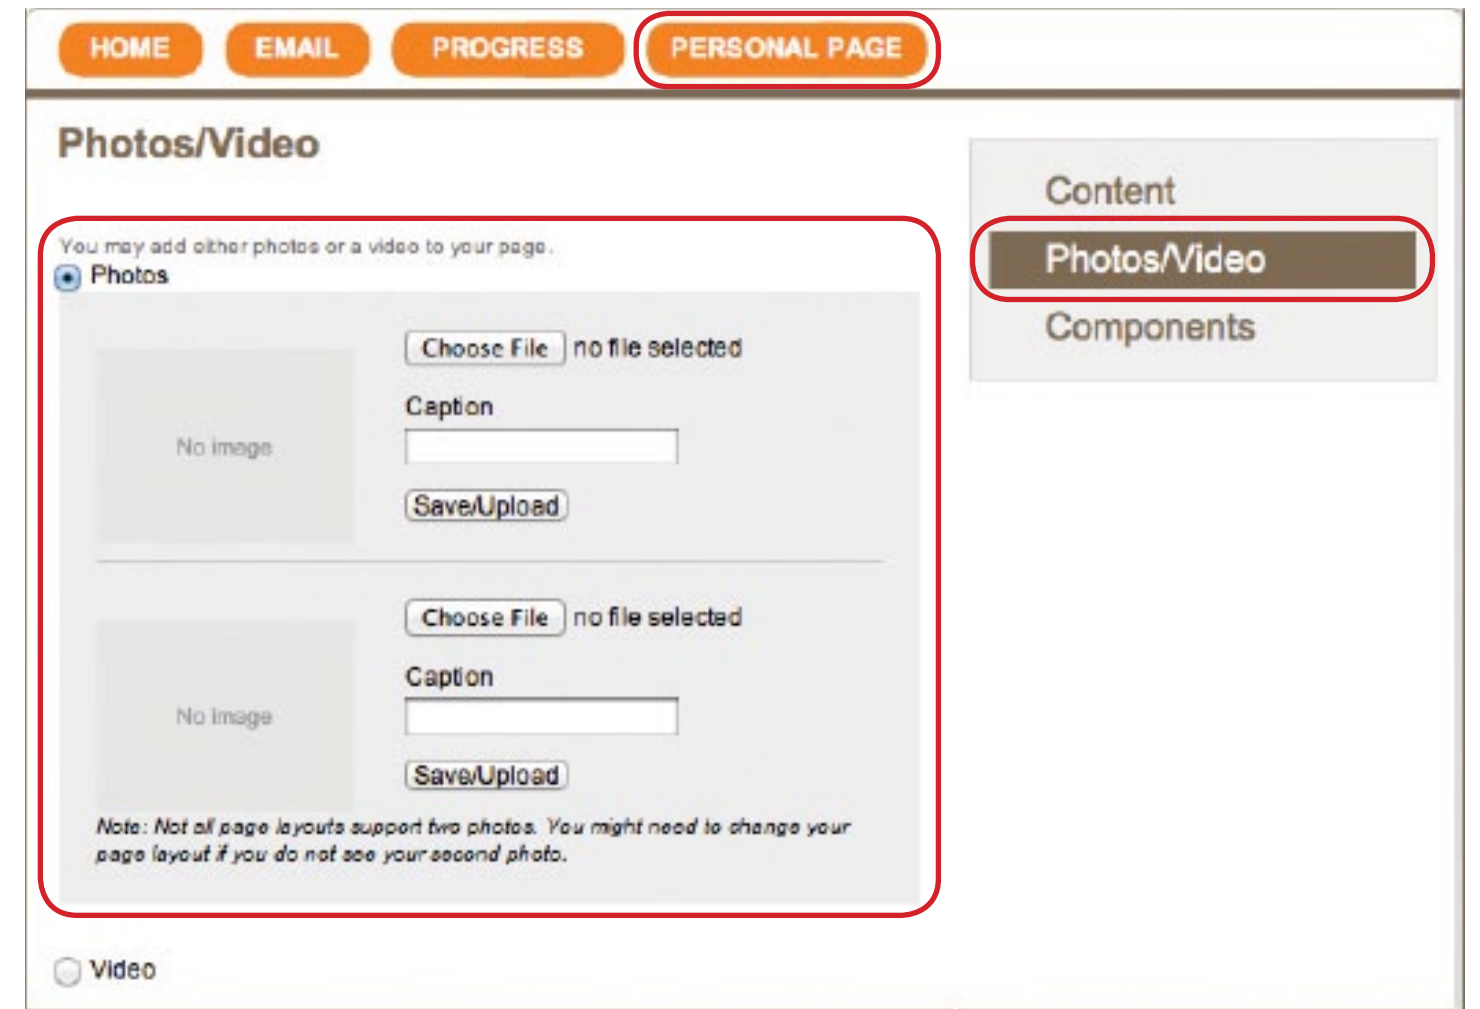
HOME EMAIL PROGRESS PERSONAL PAGE

Photos/Video

Content
Photos/Video
Components

You may add either photos or a video to your page.

Photos

No image

Choose File no file selected

Caption

Save/Upload

No image

Choose File no file selected

Caption

Save/Upload

Note: Not all page layouts support two photos. You might need to change your page layout if you do not see your second photo.

Video